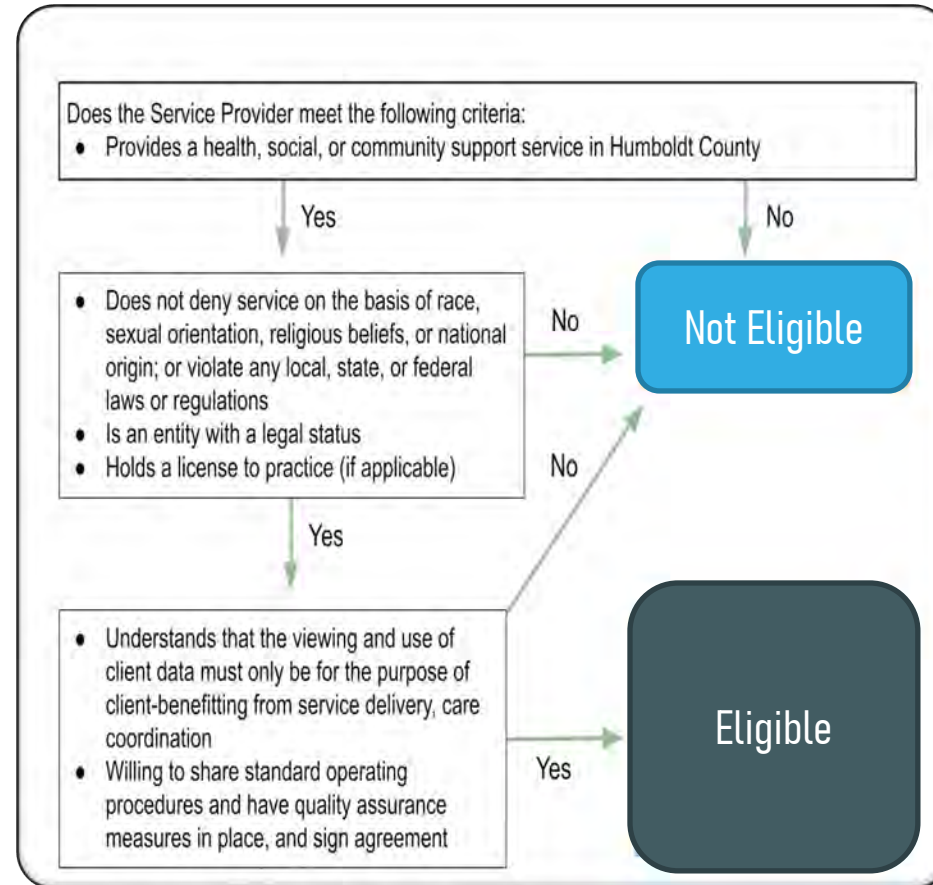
Does the Service Provider meet the following criteria:
• Provides a health, social, or community support service in Humboldt County

Yes

No

• Does not deny service on the basis of race, sexual orientation, religious beliefs, or national origin; or violate any local, state, or federal laws or regulations
• Is an entity with a legal status
• Holds a license to practice (if applicable)

No

Not Eligible

No

Yes

• Understands that the viewing and use of client data must only be for the purpose of client-benefitting from service delivery, care coordination
• Willing to share standard operating procedures and have quality assurance measures in place, and sign agreement

Yes

Eligible